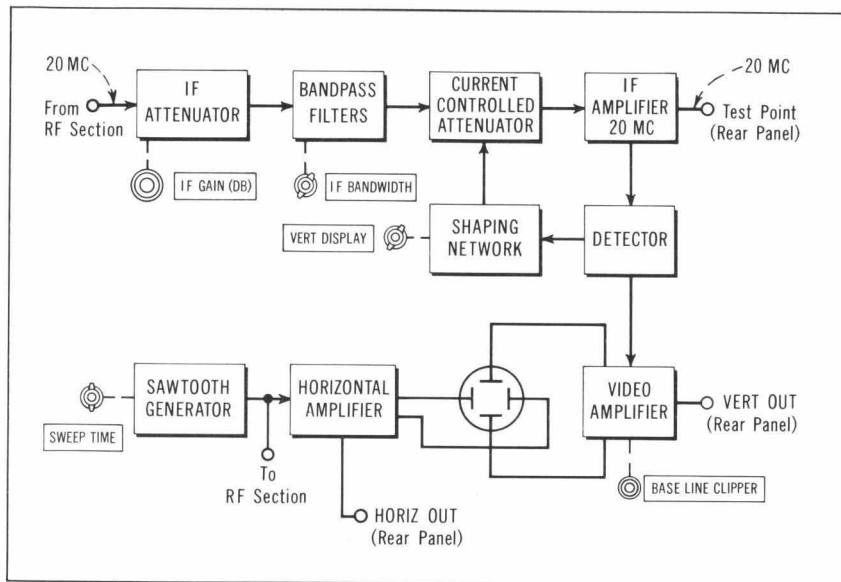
20 MC
From RF Section

IF ATTENUATOR

IF GAIN (DB)

BANDPASS FILTERS

IF BANDWIDTH

CURRENT CONTROLLED ATTENUATOR

IF AMPLIFIER 20 MC

20 MC
Test Point (Rear Panel)

VERT DISPLAY

SHAPING NETWORK

DETECTOR

SAWTOOTH GENERATOR

SWEEP TIME

To RF Section

HORIZONTAL AMPLIFIER

HORIZ OUT (Rear Panel)

VIDEO AMPLIFIER

VERT OUT (Rear Panel)

BASE LINE CLIPPER